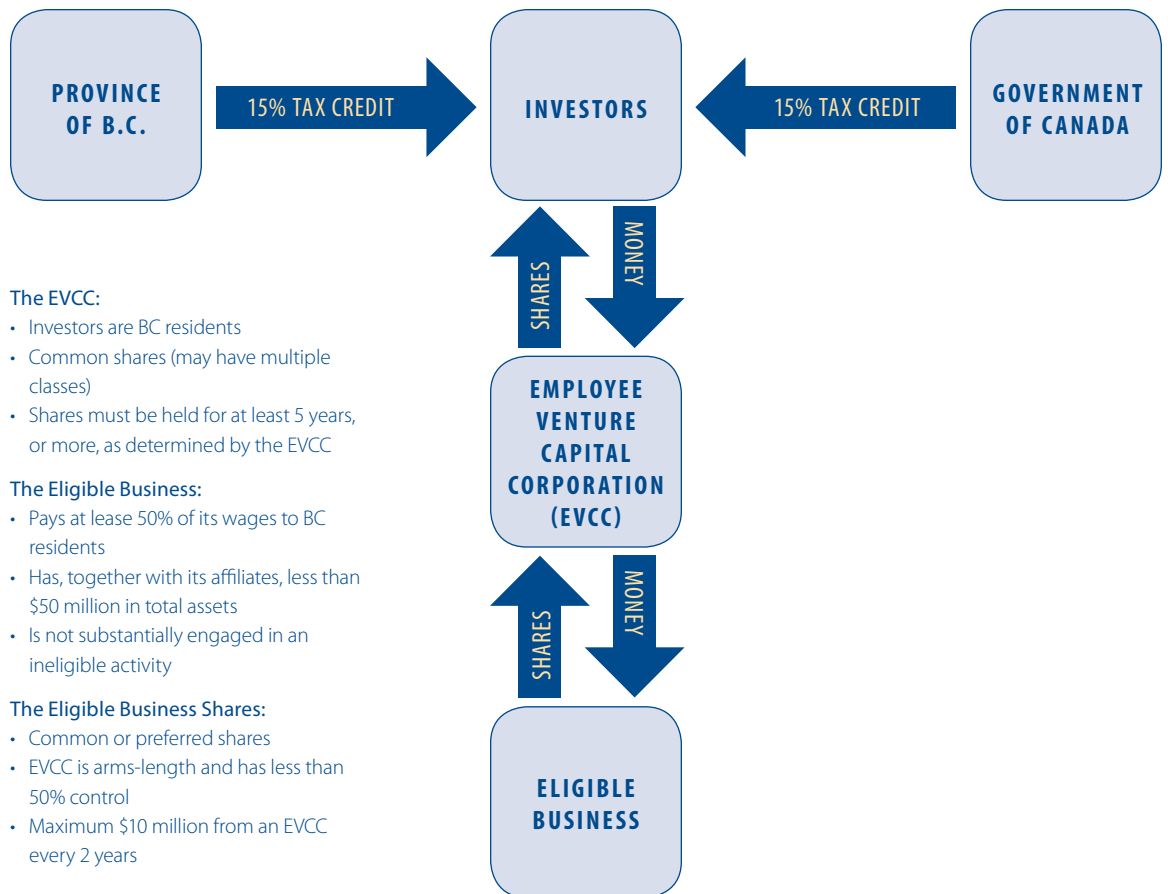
PROVINCE OF B.C.

15% TAX CREDIT

INVESTORS

15% TAX CREDIT

GOVERNMENT OF CANADA

SHARES

MONEY

EMPLOYEE VENTURE CAPITAL CORPORATION (EVCC)

SHARES

MONEY

ELIGIBLE BUSINESS

The EVCC:
• Investors are BC residents
• Common shares (may have multiple classes)
• Shares must be held for at least 5 years, or more, as determined by the EVCC

The Eligible Business:
• Pays at lease 50% of its wages to BC residents
• Has, together with its affiliates, less than $50 million in total assets
• Is not substantially engaged in an ineligible activity

The Eligible Business Shares:
• Common or preferred shares
• EVCC is arms-length and has less than 50% control
• Maximum $10 million from an EVCC every 2 years